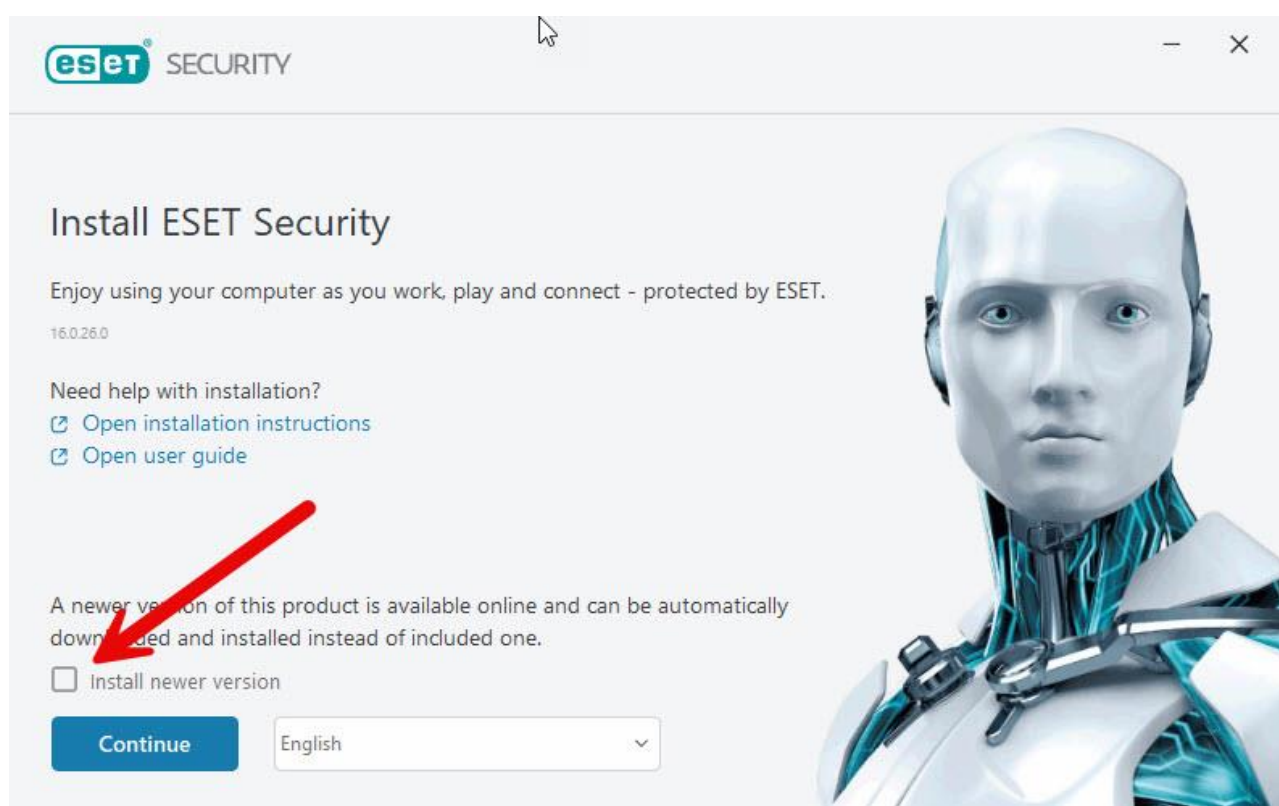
eset SECURITY

Install ESET Security

Enjoy using your computer as you work, play and connect - protected by ESET.

16.0.26.0

Need help with installation?
Open installation instructions
Open user guide

A newer ve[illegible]on of this product is available online and can be automatically down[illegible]ded and installed instead of included one.

Install newer version

Continue

English